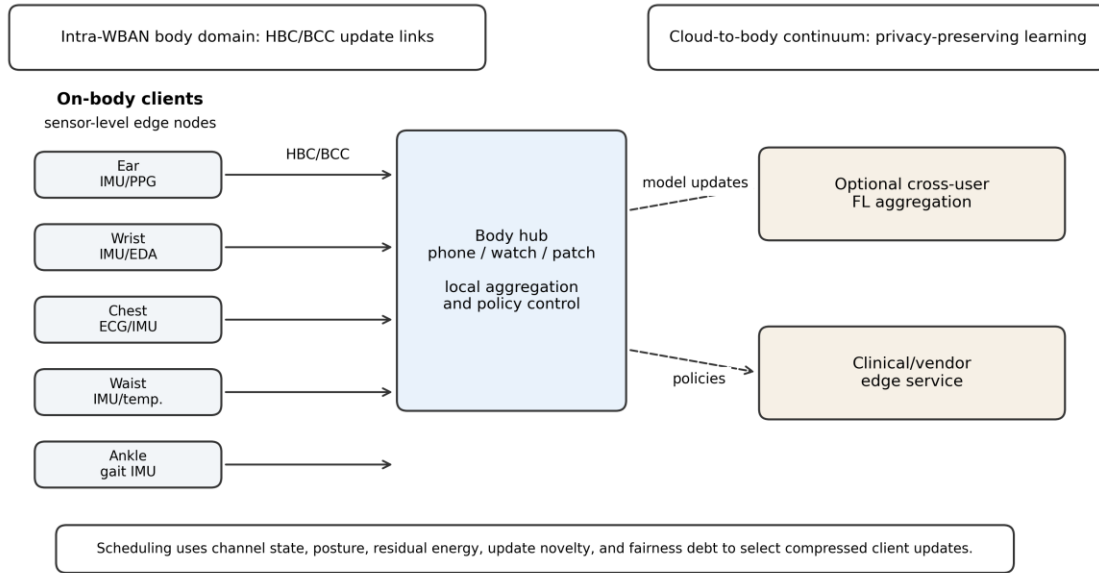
Intra-WBAN body domain: HBC/BCC update links

Cloud-to-body continuum: privacy-preserving learning

**On-body clients**
sensor-level edge nodes

HBC/BCC

Ear
IMU/PPG

Wrist
IMU/EDA

Chest
ECG/IMU

Waist
IMU/temp.

Ankle
gait IMU

Body hub
phone / watch / patch

local aggregation
and policy control

model updates

Optional cross-user
FL aggregation

policies

Clinical/vendor
edge service

Scheduling uses channel state, posture, residual energy, update novelty, and fairness debt to select compressed client updates.